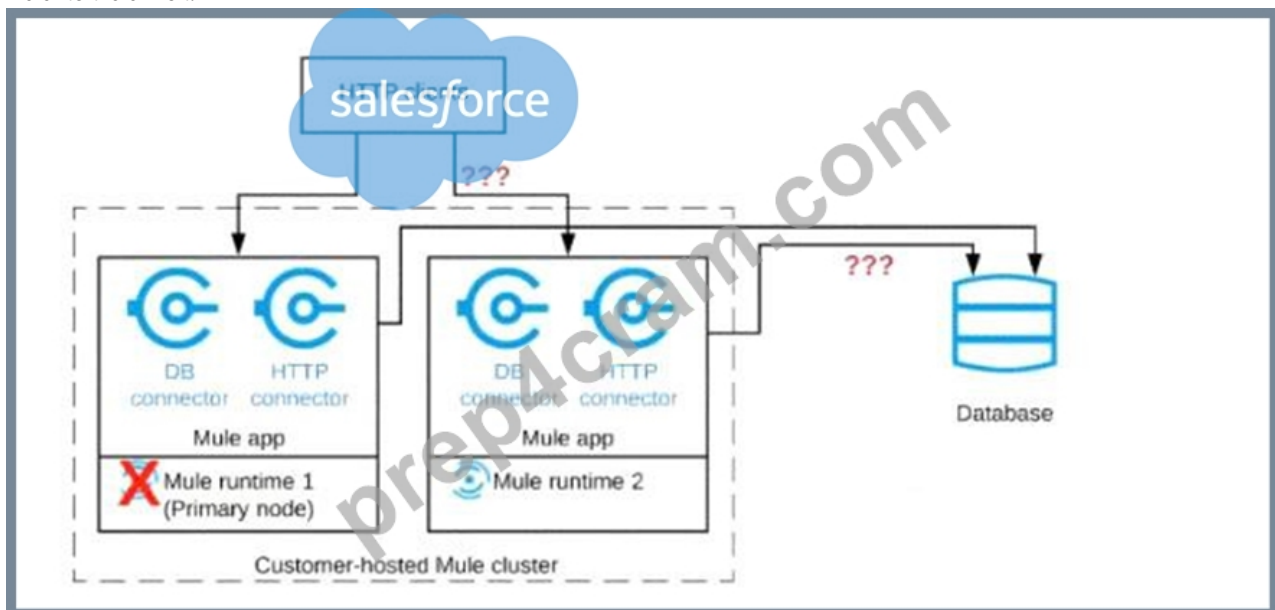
HTTP client
salesforce
???
???
DB connector
HTTP connector
Mule app
Mule runtime 1 (Primary node)
DB connector
HTTP connector
Mule app
Mule runtime 2
Database
Customer-hosted Mule cluster
prep4cram.com